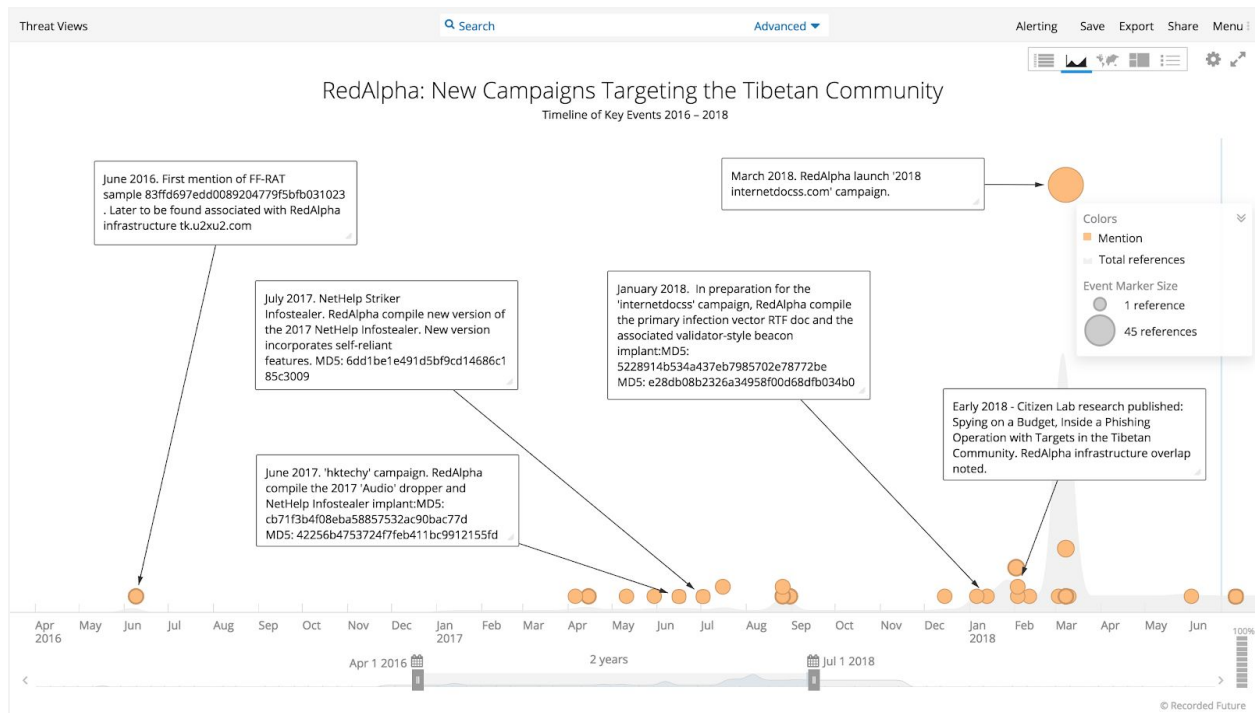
Threat Views

Search

Advanced

Alerting Save Export Share Menu

RedAlpha: New Campaigns Targeting the Tibetan Community

Timeline of Key Events 2016 – 2018

June 2016. First mention of FF-RAT sample 83ffd697edd0089204779f5bfb031023. Later to be found associated with RedAlpha infrastructure tk.u2xu2.com

March 2018. RedAlpha launch '2018 internetdocss.com' campaign.

Colors
Mention
Total references
Event Marker Size
1 reference
45 references

July 2017. NetHelp Striker Infostealer. RedAlpha compile new version of the 2017 NetHelp Infostealer. New version incorporates self-reliant features. MD5: 6dd1be1e491d5bf9cd14686c185c3009

January 2018. In preparation for the 'internetdocss' campaign, RedAlpha compile the primary infection vector RTF doc and the associated validator-style beacon implant:MD5: 5228914b534a437eb7985702e78772be MD5: e28db08b2326a34958f00d68dfb034b0

Early 2018 - Citizen Lab research published: Spying on a Budget, Inside a Phishing Operation with Targets in the Tibetan Community. RedAlpha infrastructure overlap noted.

June 2017. 'hktechy' campaign. RedAlpha compile the 2017 'Audio' dropper and NetHelp Infostealer implant:MD5: cb71f3b4f08eba58857532ac90bac77d MD5: 42256b4753724f7feb411bc9912155fd

Apr 2016 May Jun Jul Aug Sep Oct Nov Dec Jan 2017 Feb Mar Apr May Jun Jul Aug Sep Oct Nov Dec Jan 2018 Feb Mar Apr May Jun

100%

Apr 1 2016

2 years

Jul 1 2018

© Recorded Future